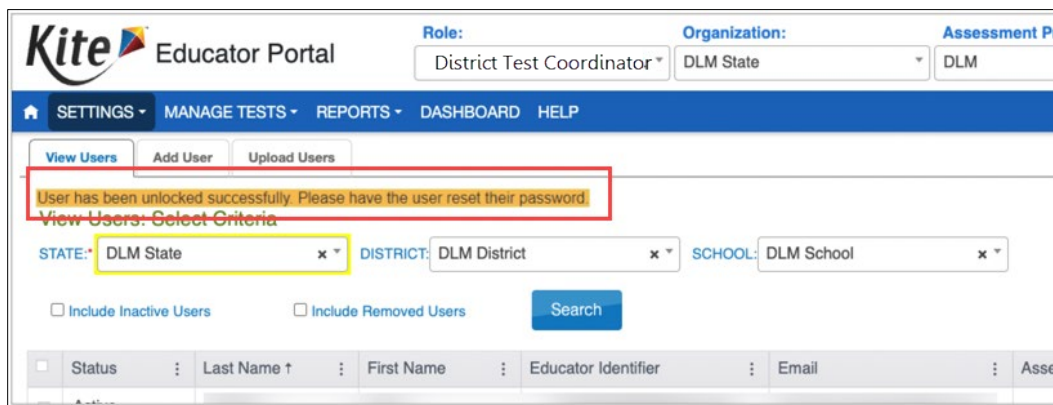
Kite Educator Portal

Role: District Test Coordinator
Organization: DLM State
Assessment P
DLM

SETTINGS MANAGE TESTS REPORTS DASHBOARD HELP

View Users | Add User | Upload Users

User has been unlocked successfully. Please have the user reset their password.

View Users: Select Criteria

STATE:* DLM State
DISTRICT: DLM District
SCHOOL: DLM School

Include Inactive Users
Include Removed Users
Search

| | Status | Last Name ↑ | First Name | Educator Identifier | Email | Asse |
|---|---|---|---|---|---|---|
| | Active | | | | | |